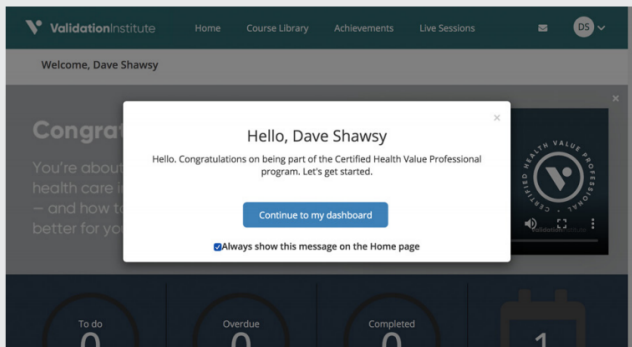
ValidationInstitute Home Course Library Achievements Live Sessions DS

Welcome, Dave Shawsy

Congrat

You're about health care i — and how t better for yo

CERTIFIED HEALTH VALUE PROFESSIONAL

Hello, Dave Shawsy

Hello. Congratulations on being part of the Certified Health Value Professional program. Let's get started.

Continue to my dashboard

Always show this message on the Home page

To do
0

Overdue
0

Completed
0

1